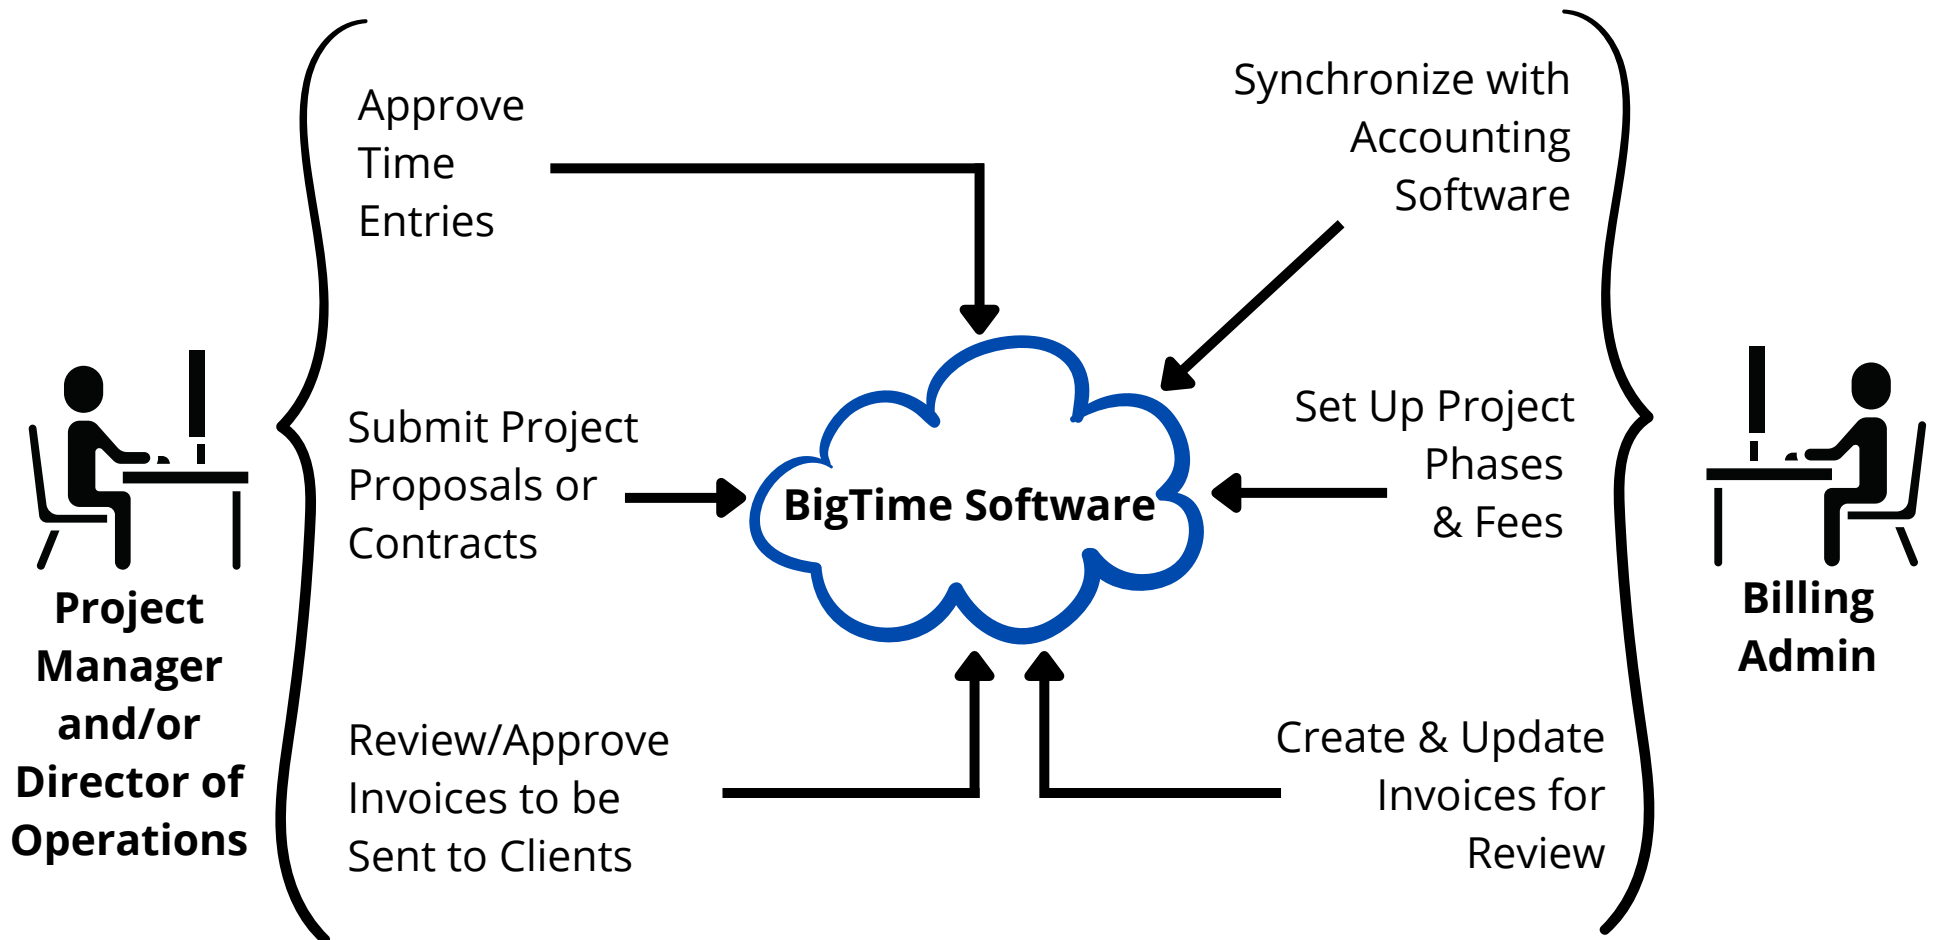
Project Manager and/or Director of Operations

Approve Time Entries

Submit Project Proposals or Contracts

Review/Approve Invoices to be Sent to Clients

BigTime Software

Synchronize with Accounting Software

Set Up Project Phases & Fees

Create & Update Invoices for Review

Billing Admin